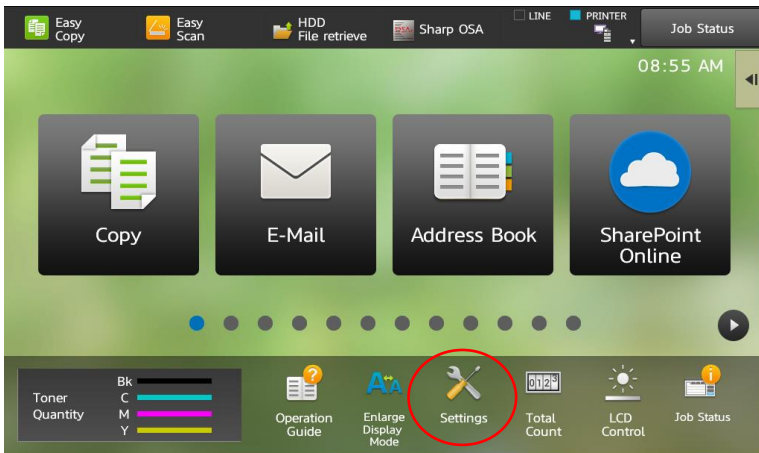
Easy Copy

Easy Scan

HDD File retrieve

Sharp OSA

LINE

PRINTER

Job Status

08:55 AM

Copy

E-Mail

Address Book

SharePoint Online

Toner Quantity

Bk

C

M

Y

Operation Guide

Enlarge Display Mode

Settings

Total Count

LCD Control

Job Status